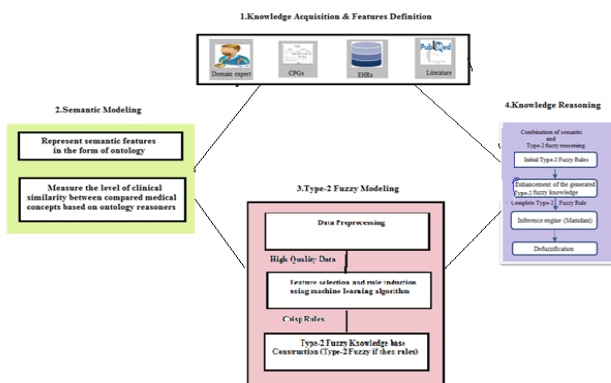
1.Knowledge Acquisition & Features Definition

Domain expert

CPGs

EHRs

PubMed

Literature

2.Semantic Modeling

Represent semantic features in the form of ontology

Measure the level of clinical similarity between compared medical concepts based on ontology reasoners

4.Knowledge Reasoning

Combination of semantic and Type-2 fuzzy reasoning.

Initial Type-2 Fuzzy Rules

Enhancement of the generated Type-2 fuzzy knowledge

Complete Type-2 Fuzzy Rule

Inference engine (Mamdani)

Defuzzification

3.Type-2 Fuzzy Modeling

Data Preprocessing

High Quality Data

Feature selection and rule induction using machine learning algorithm

Crisp Rules

Type-2 Fuzzy Knowledge base Construction (Type-2 Fuzzy if then rules)